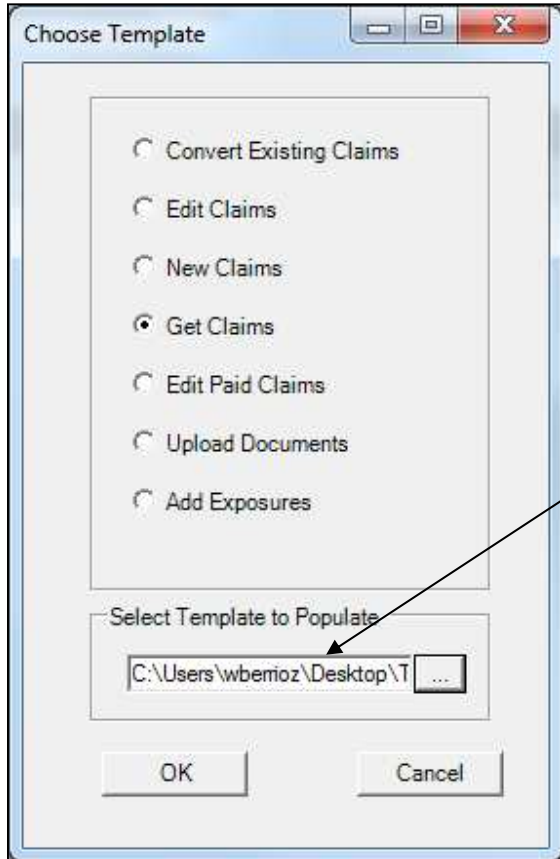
Choose Template

Convert Existing Claims

Edit Claims

New Claims

Get Claims

Edit Paid Claims

Upload Documents

Add Exposures

Select Template to Populate

C:\Users\wberrioz\Desktop\T

...

OK

Cancel